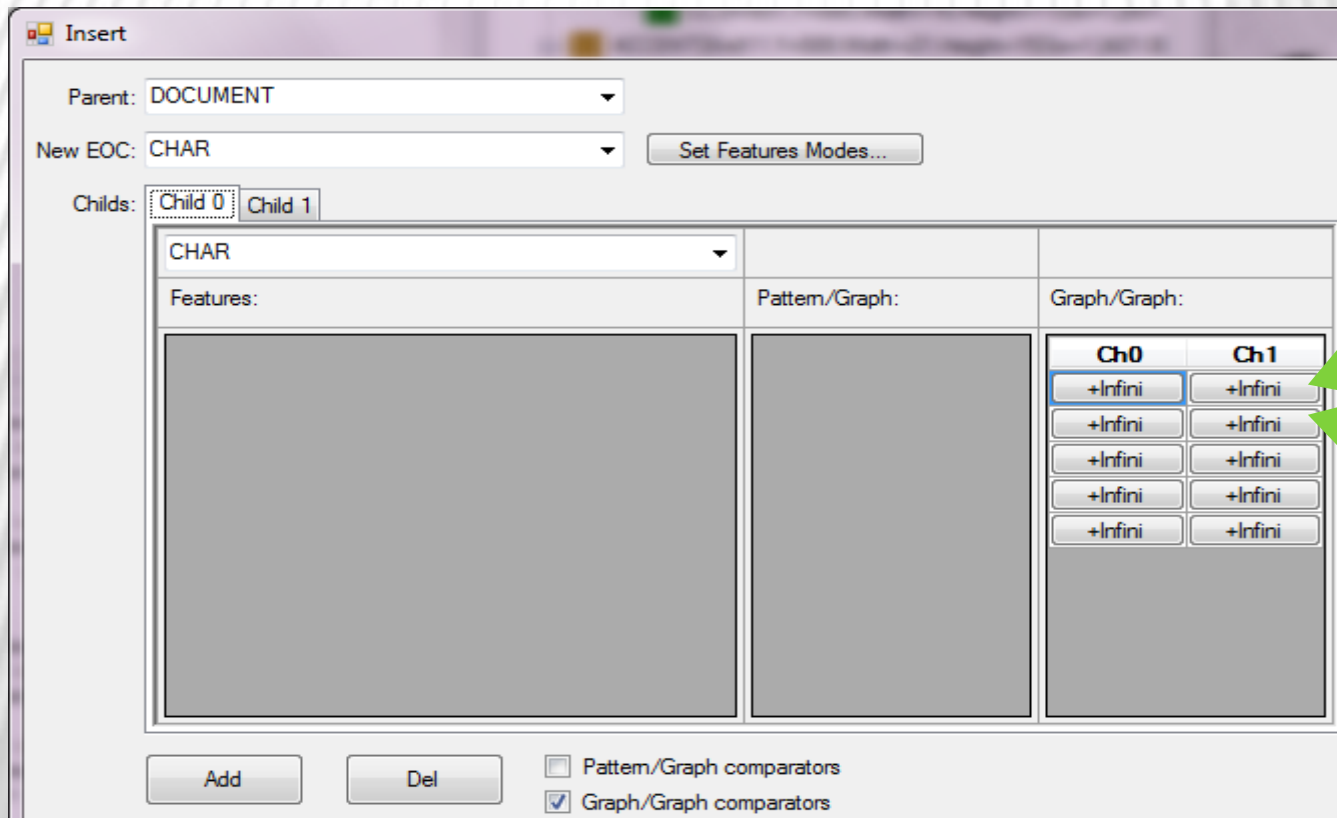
Insert

Parent: DOCUMENT

New EOC: CHAR

Set Features Modes...

Childs: Child 0 Child 1

CHAR

Features:

Pattern/Graph:

Graph/Graph:

| Ch0 | Ch1 |
|---|---|
| +Infini | +Infini |
| +Infini | +Infini |
| +Infini | +Infini |
| +Infini | +Infini |
| +Infini | +Infini |

Add

Del

Pattern/Graph comparators

Graph/Graph comparators